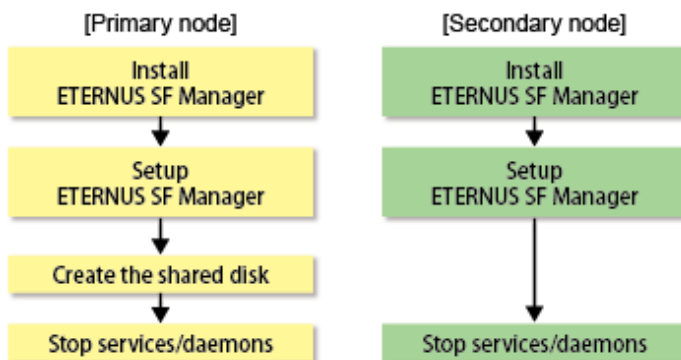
[Primary node]

Install
ETERNUS SF Manager

Setup
ETERNUS SF Manager

Create the shared disk

Stop services/daemons

[Secondary node]

Install
ETERNUS SF Manager

Setup
ETERNUS SF Manager

Stop services/daemons